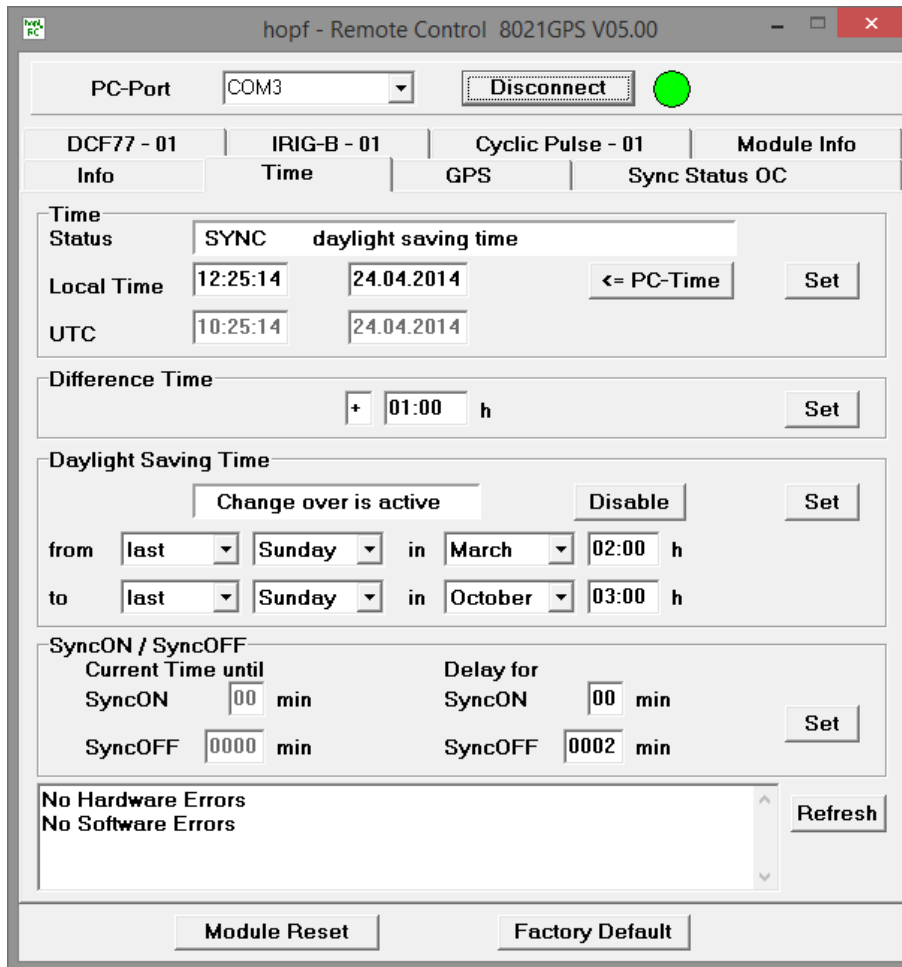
hopf RC

hopf - Remote Control 8021GPS V05.00

PC-Port COM3 Disconnect

DCF77 - 01 | IRIG-B - 01 | Cyclic Pulse - 01 | Module Info
Info | Time | GPS | Sync Status OC

Time
Status SYNC daylight saving time
Local Time 12:25:14 24.04.2014 <= PC-Time Set
UTC 10:25:14 24.04.2014

Difference Time
+ 01:00 h Set

Daylight Saving Time
Change over is active Disable Set
from last Sunday in March 02:00 h
to last Sunday in October 03:00 h

SyncON / SyncOFF
Current Time until
SyncON 00 min
SyncOFF 0000 min
Delay for
SyncON 00 min
SyncOFF 0002 min
Set

No Hardware Errors
No Software Errors
Refresh

Module Reset Factory Default